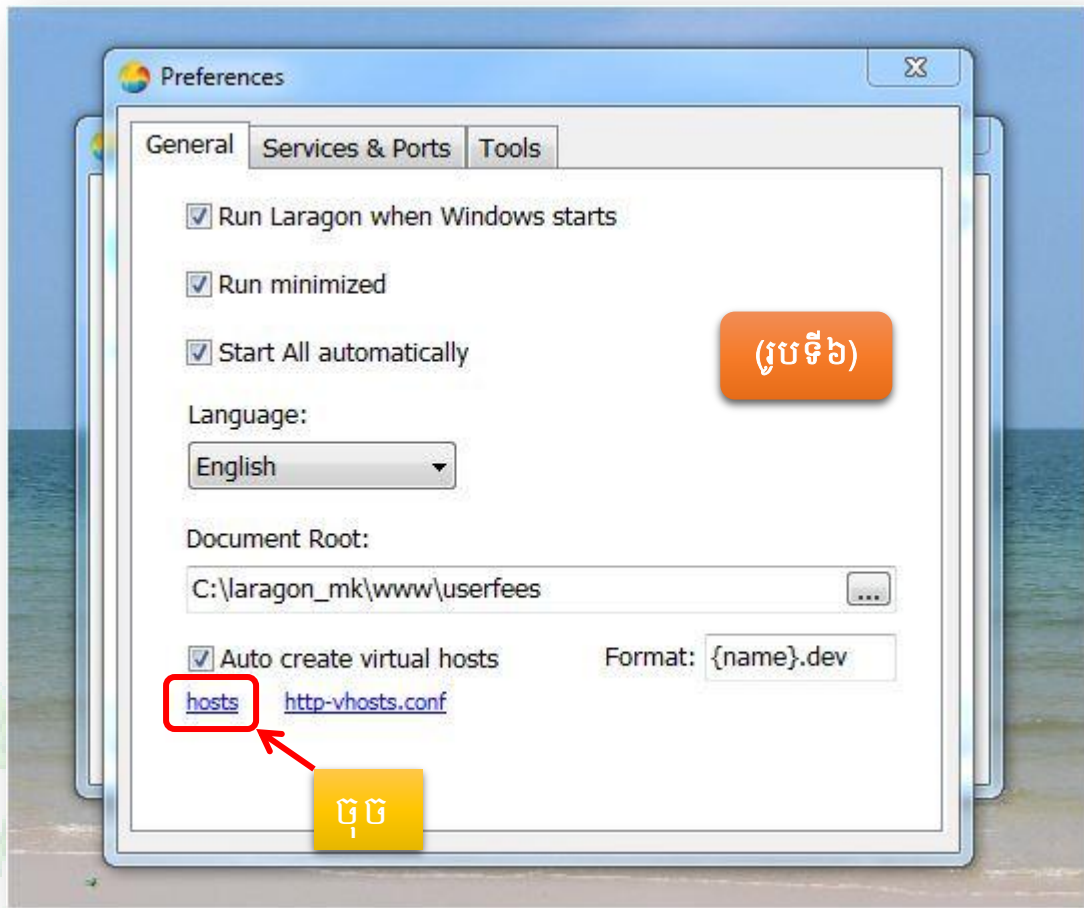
Preferences

General | Services & Ports | Tools

Run Laragon when Windows starts

Run minimized

Start All automatically

(រូបទី៦)

Language:

English

Document Root:

C:\laragon_mk\www\userfees

...

Auto create virtual hosts

Format: {name}.dev

hosts http-vhosts.conf

ចុច